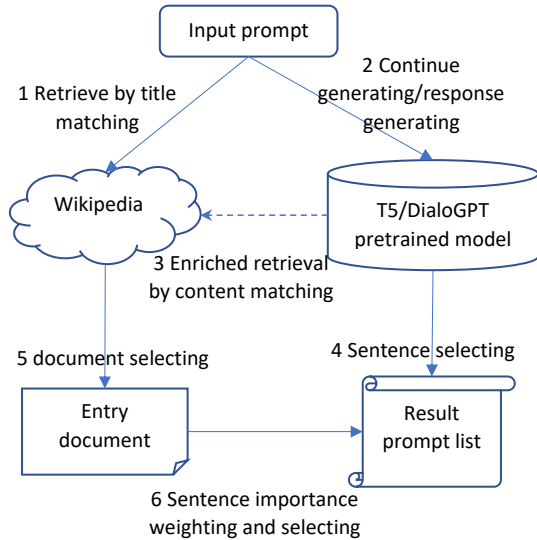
Input prompt

1 Retrieve by title matching

2 Continue generating/response generating

Wikipedia

T5/DialoGPT pretrained model

3 Enriched retrieval by content matching

5 document selecting

4 Sentence selecting

Entry document

Result prompt list

6 Sentence importance weighting and selecting